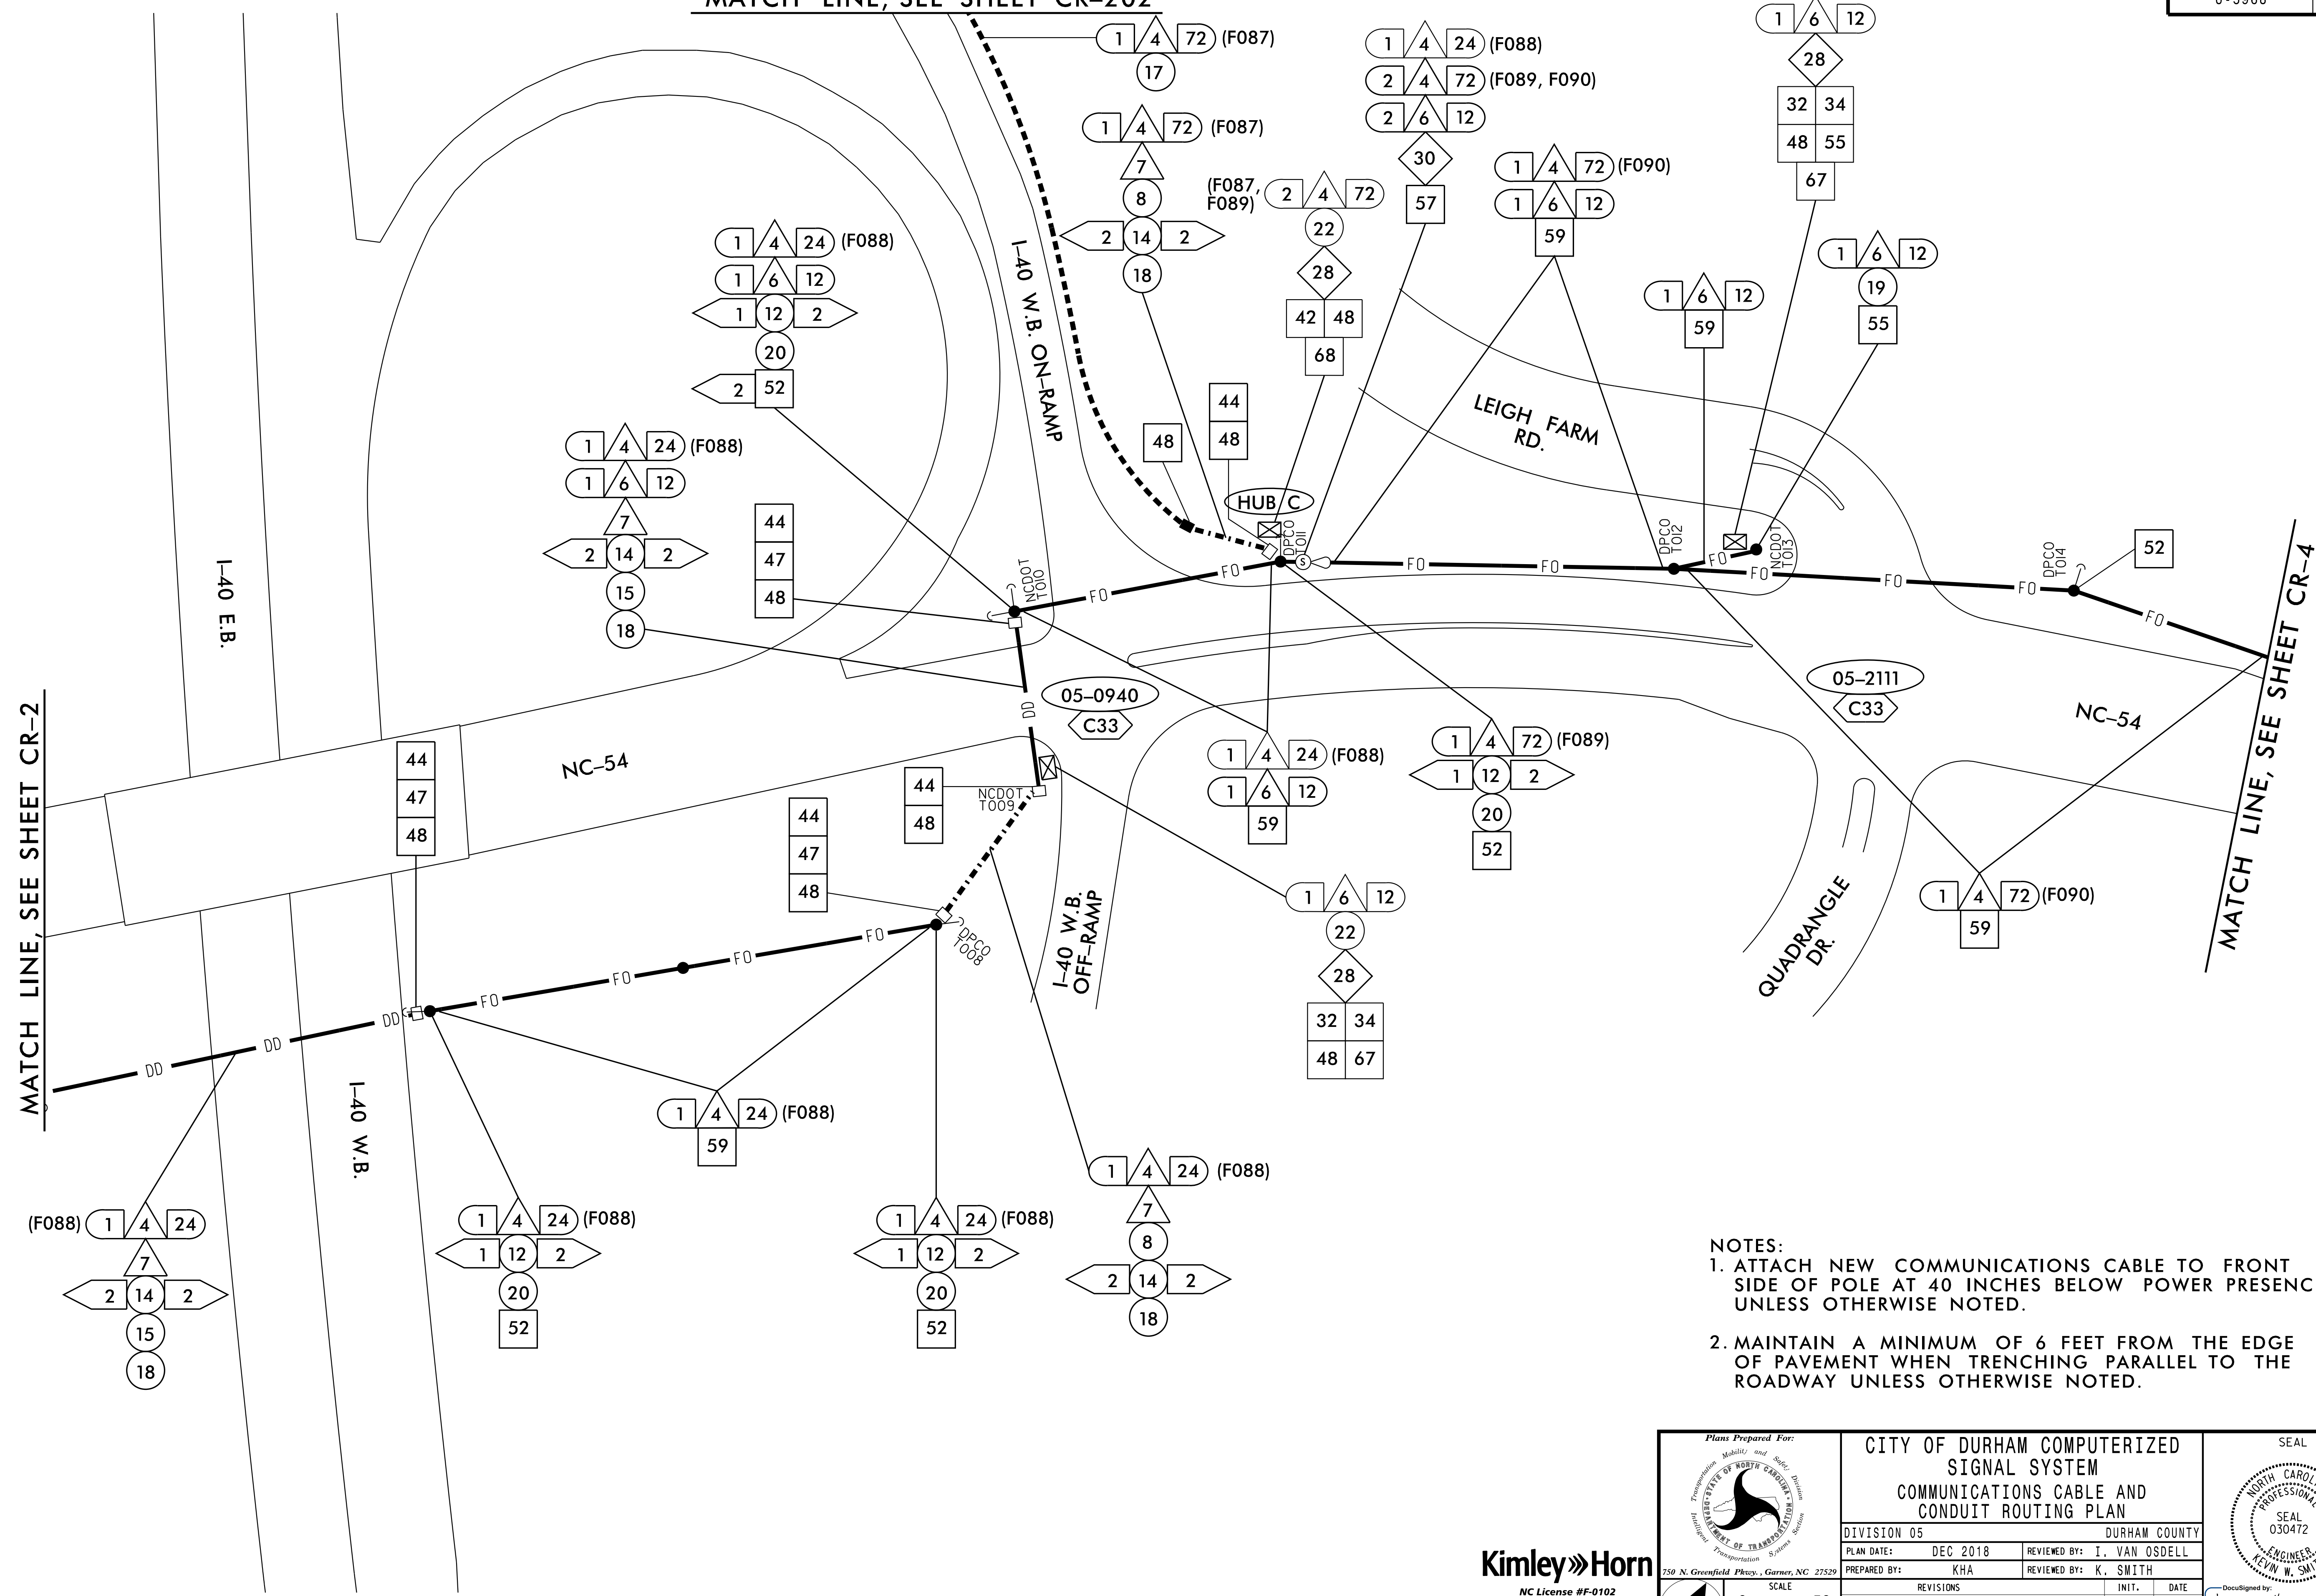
MATCH LINE, SEE SHEET CR-202

1 4 72 (F087)
17

1 4 24 (F088)
2 4 72 (F089, F090)
2 6 12
30
57

1 6 12
28
32 34
48 55
67

1 4 72 (F087)
7
8
2 14 2
18

(F087, F089) 2 4 72
22
28
42 48
68

1 4 72 (F090)
1 6 12
59

1 6 12
19
55

1 6 12
59

1 4 24 (F088)
1 6 12
1 12 2
20
2 52

I-40 W.B. ON-RAMP

LEIGH FARM RD.

44
48

48

HUB C

DPCO T011

DPCO T012

NCDOT T013

DPCO T014

52

FO FO FO FO FO FO FO

1 4 24 (F088)
1 6 12
7
2 14 2
15
18

44
47
48

NCDOT T010

I-40 E.B.

05-0940
C33

05-2111
C33

NC-54

NC-54

DD

44
47
48

44
47
48

44
48

NCDOT T009

1 4 24 (F088)
1 6 12
59

1 4 72 (F089)
1 12 2
20
52

1 6 12
22
28
32 34
48 67

QUADRANGLE DR.

1 4 72 (F090)
59

MATCH LINE, SEE SHEET CR-4

MATCH LINE, SEE SHEET CR-2

DPCO T008

I-40 W.B. OFF-RAMP

DD DD DD FO FO FO FO

I-40 W.B.

1 4 24 (F088)
59

1 4 24 (F088)
7
8
2 14 2
18

(F088) 1 4 24
7
2 14 2
15
18

1 4 24 (F088)
1 12 2
20
52

1 4 24 (F088)
1 12 2
20
52

NOTES:
1. ATTACH NEW COMMUNICATIONS CABLE TO FRONT SIDE OF POLE AT 40 INCHES BELOW POWER PRESENC UNLESS OTHERWISE NOTED.

2. MAINTAIN A MINIMUM OF 6 FEET FROM THE EDGE OF PAVEMENT WHEN TRENCHING PARALLEL TO THE ROADWAY UNLESS OTHERWISE NOTED.

Kimley»Horn
NC License #F-0102

Plans Prepared For:
Mobility and Safety Division
STATE OF NORTH CAROLINA DEPARTMENT OF TRANSPORTATION
Intelligent Transportation Systems Section
750 N. Greenfield Pkwy., Garner, NC 27529

CITY OF DURHAM COMPUTERIZED SIGNAL SYSTEM
COMMUNICATIONS CABLE AND CONDUIT ROUTING PLAN

| DIVISION 05 | | DURHAM COUNTY | |
|---|---|---|---|
| PLAN DATE: | DEC 2018 | REVIEWED BY: | I. VAN OSDELL |
| PREPARED BY: | KHA | REVIEWED BY: | K. SMITH |
| SCALE | REVISIONS | INIT. | DATE |

SEAL
NORTH CAROLINA PROFESSIONAL SEAL 030472 ENGINEER KEVIN W. SMI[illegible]
DocuSigned by: